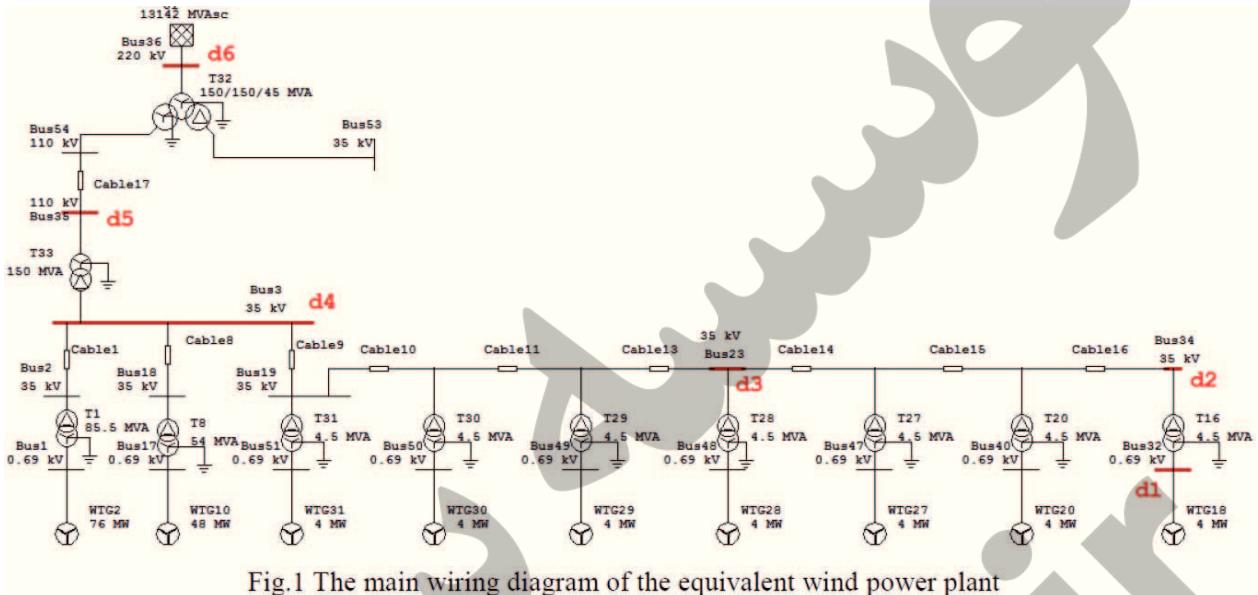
13142 MVAsc
Bus36
220 kV
d6
T32
150/150/45 MVA
Bus54
110 kV
Bus53
35 kV
Cable17
110 kV
Bus35
d5
T33
150 MVA
Bus3
35 kV
d4
Cable1
Cable8
Cable9
Cable10
Cable11
Cable13
35 kV
Bus23
Cable14
Cable15
Cable16
Bus34
35 kV
Bus2
35 kV
Bus18
35 kV
Bus19
35 kV
d3
d2
T1
85.5 MVA
T8
54 MVA
T31
4.5 MVA
T30
4.5 MVA
T29
4.5 MVA
T28
4.5 MVA
T27
4.5 MVA
T20
4.5 MVA
T16
4.5 MVA
Bus1
0.69 kV
Bus17
0.69 kV
Bus51
0.69 kV
Bus50
0.69 kV
Bus49
0.69 kV
Bus48
0.69 kV
Bus47
0.69 kV
Bus40
0.69 kV
Bus32
0.69 kV
d1
WTG2
76 MW
WTG10
48 MW
WTG31
4 MW
WTG30
4 MW
WTG29
4 MW
WTG28
4 MW
WTG27
4 MW
WTG20
4 MW
WTG18
4 MW
Fig.1 The main wiring diagram of the equivalent wind power plant